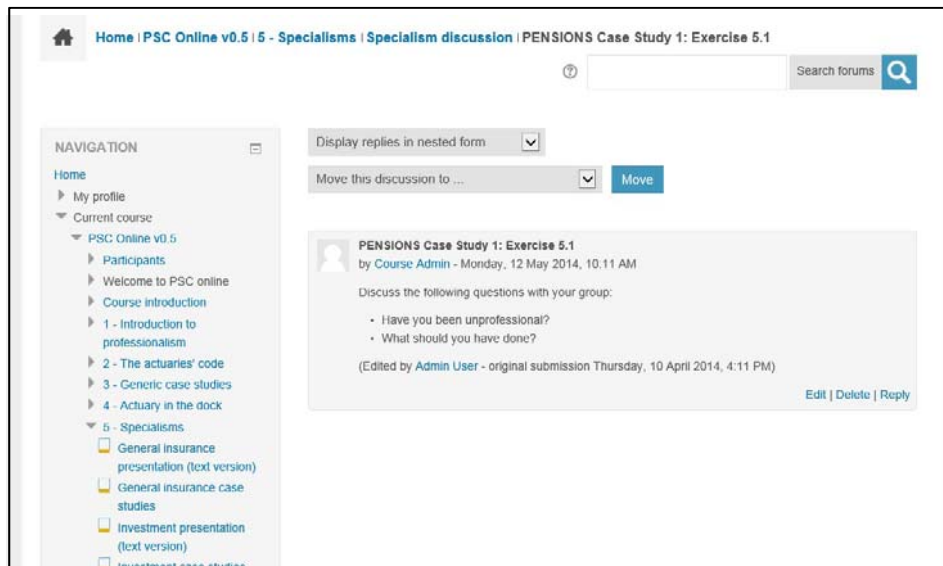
Home | PSC Online v0.5 | 5 - Specialisms | Specialism discussion | PENSIONS Case Study 1: Exercise 5.1

Search forums

NAVIGATION

Home

My profile

Current course

PSC Online v0.5

Participants

Welcome to PSC online

Course introduction

1 - Introduction to professionalism

2 - The actuaries' code

3 - Generic case studies

4 - Actuary in the dock

5 - Specialisms

General insurance presentation (text version)

General insurance case studies

Investment presentation (text version)

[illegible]

Display replies in nested form

Move this discussion to ...

Move

PENSIONS Case Study 1: Exercise 5.1

by Course Admin - Monday, 12 May 2014, 10.11 AM

Discuss the following questions with your group:

- Have you been unprofessional?
- What should you have done?

(Edited by Admin User - original submission Thursday, 10 April 2014, 4:11 PM)

Edit | Delete | Reply